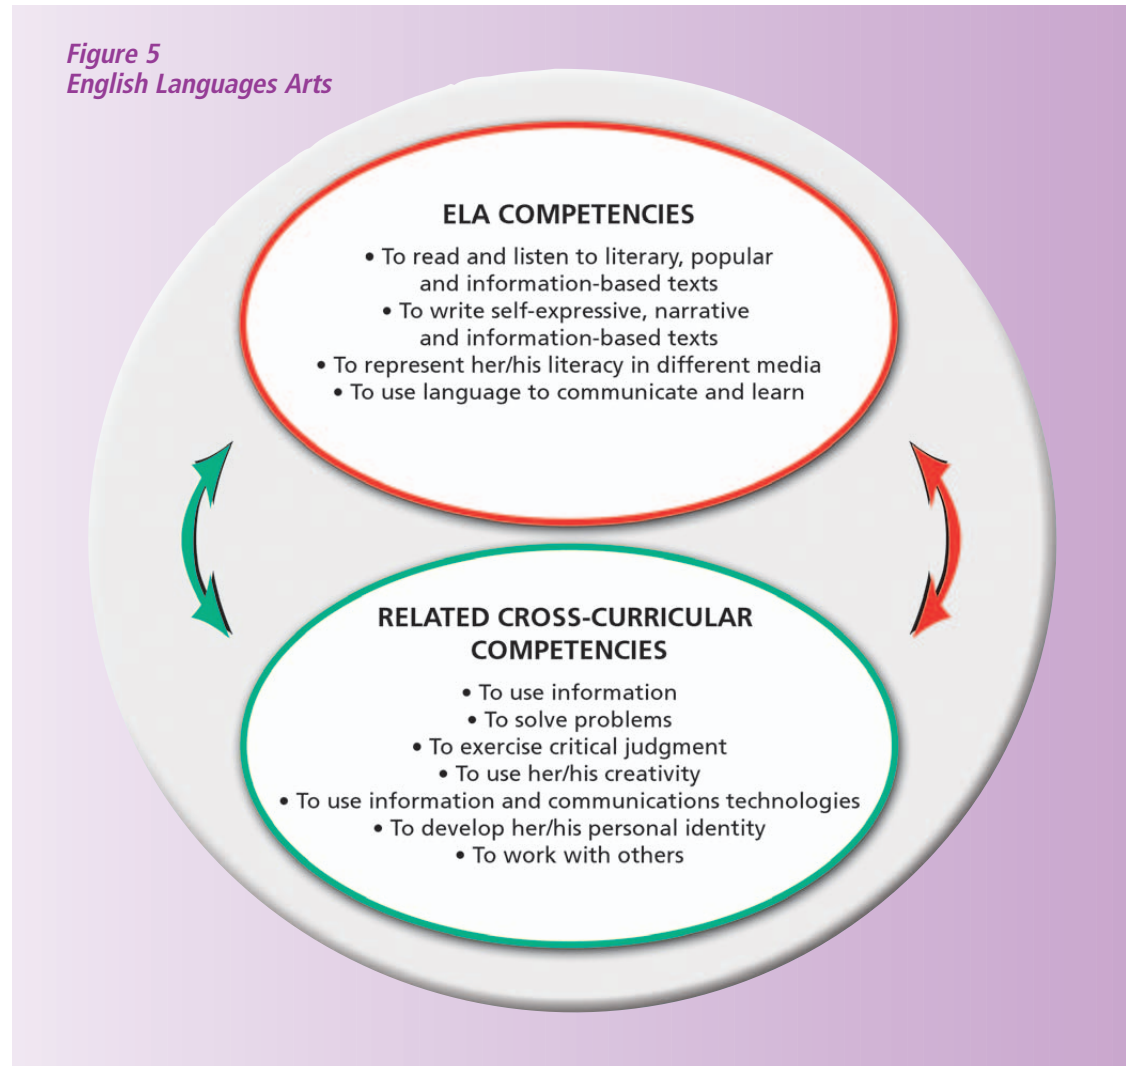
Figure 5
English Languages Arts

ELA COMPETENCIES

• To read and listen to literary, popular and information-based texts
• To write self-expressive, narrative and information-based texts
• To represent her/his literacy in different media
• To use language to communicate and learn

RELATED CROSS-CURRICULAR COMPETENCIES

• To use information
• To solve problems
• To exercise critical judgment
• To use her/his creativity
• To use information and communications technologies
• To develop her/his personal identity
• To work with others